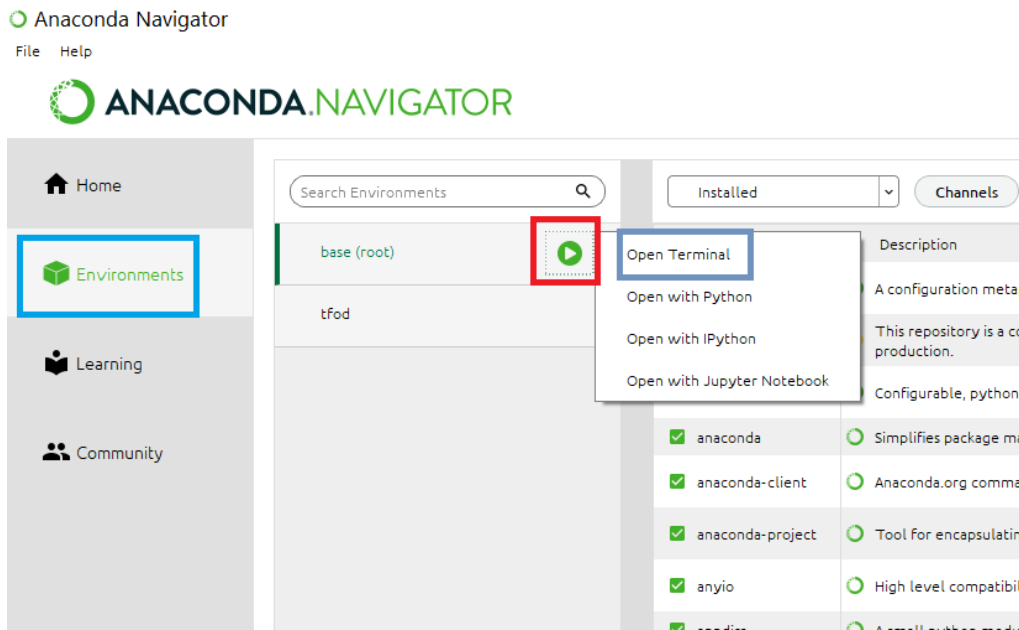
Anaconda Navigator
File Help
ANACONDA.NAVIGATOR

Home
Environments
Learning
Community

Search Environments
base (root)
tfod

Open Terminal
Open with Python
Open with IPython
Open with Jupyter Notebook

Installed
Channels

Description
A configuration meta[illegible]
This repository is a c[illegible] production.
Configurable, python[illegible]

| | |
|---|---|
| anaconda | Simplifies package ma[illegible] |
| anaconda-client | Anaconda.org comma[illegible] |
| anaconda-project | Tool for encapsulatin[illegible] |
| anyio | High level compatibil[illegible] |
| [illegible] | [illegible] |